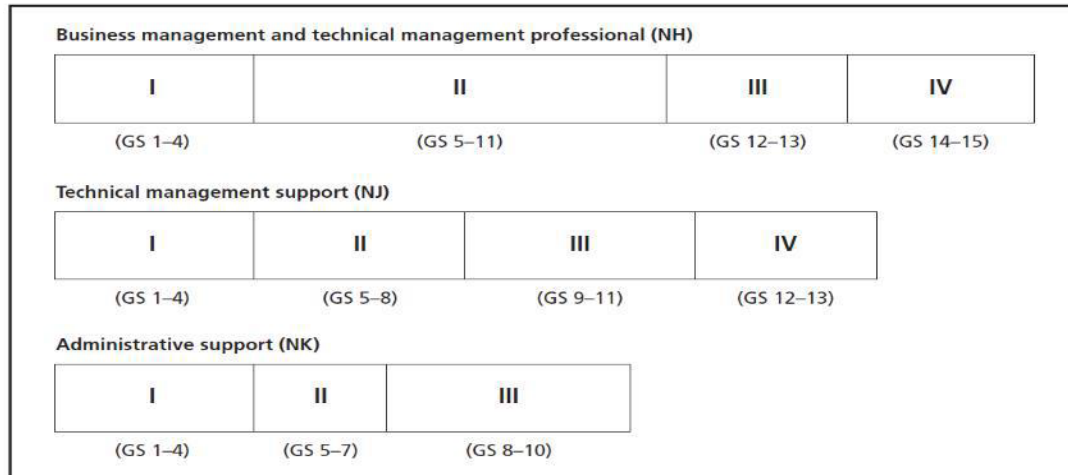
Business management and technical management professional (NH)

| I | II | III | IV |
|---|---|---|---|
| (GS 1–4) | (GS 5–11) | (GS 12–13) | (GS 14–15) |

Technical management support (NJ)

| I | II | III | IV |
|---|---|---|---|
| (GS 1–4) | (GS 5–8) | (GS 9–11) | (GS 12–13) |

Administrative support (NK)

| I | II | III |
|---|---|---|
| (GS 1–4) | (GS 5–7) | (GS 8–10) |